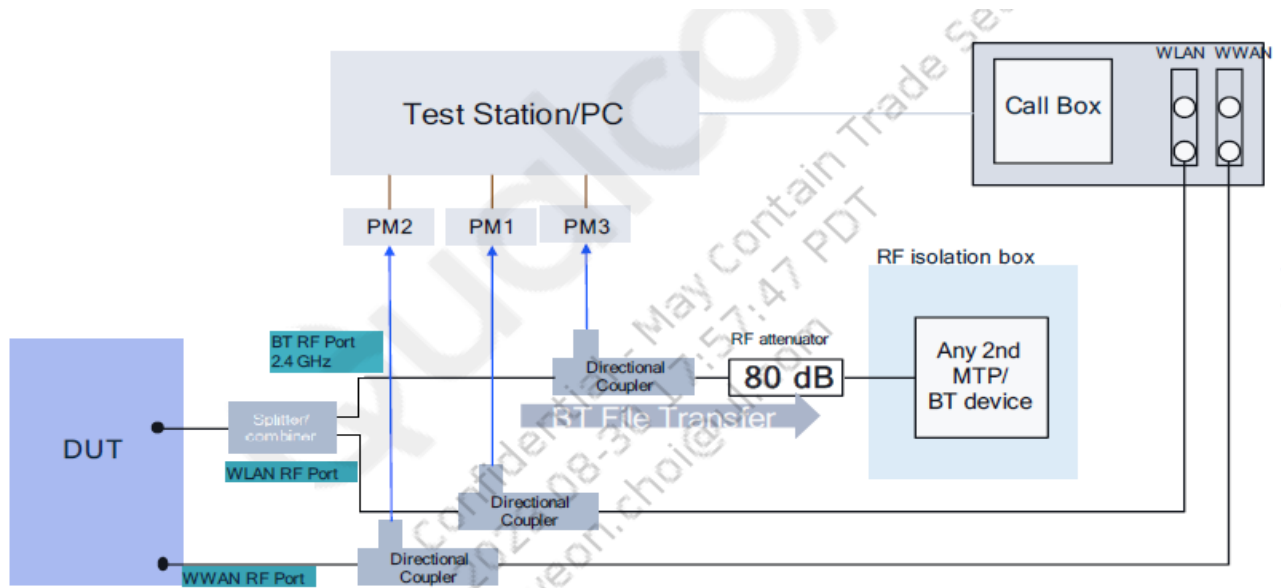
Test Station/PC

Call Box

WLAN WWAN

PM2 PM1 PM3

RF isolation box

BT RF Port 2.4 GHz

RF attenuator

Directional Coupler

80 dB

Any 2nd MTP/ BT device

BT File Transfer

DUT

Splitter/ combiner

WLAN RF Port

Directional Coupler

Directional Coupler

WWAN RF Port

Qualcomm Confidential - May Contain Trade Secrets 2020-08-30 17:57:47 PDT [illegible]yeon.choi@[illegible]